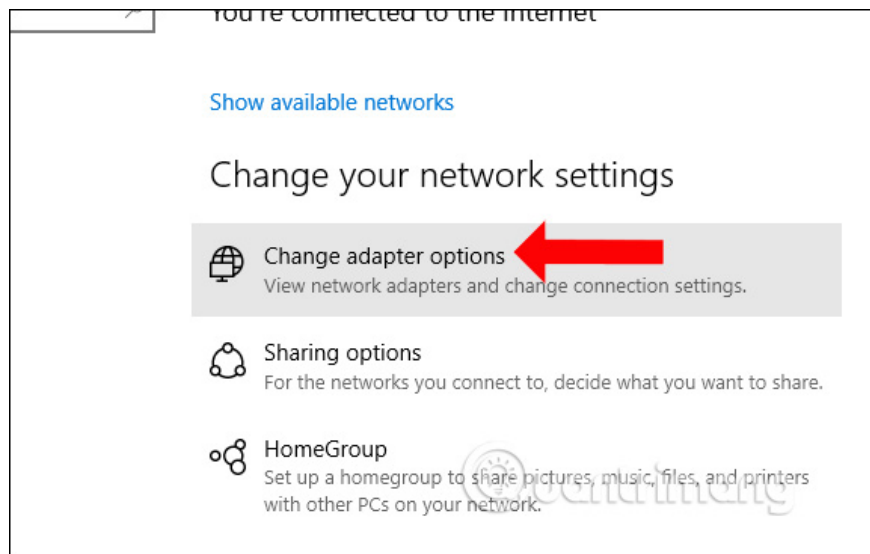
You're connected to the Internet

Show available networks

Change your network settings

Change adapter options
View network adapters and change connection settings.

Sharing options
For the networks you connect to, decide what you want to share.

HomeGroup
Set up a homegroup to share pictures, music, files, and printers with other PCs on your network.

Quantrimang